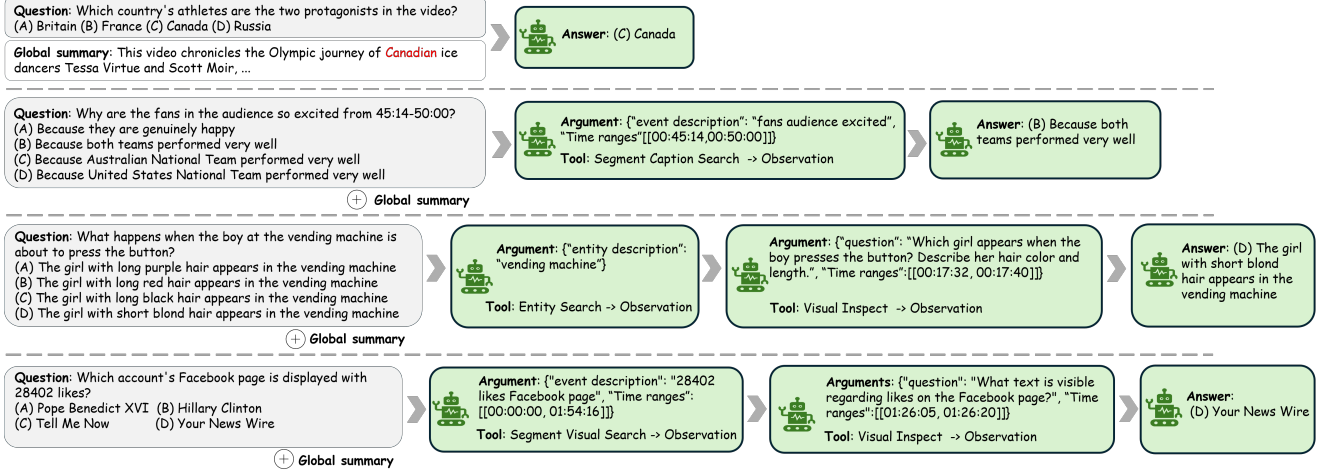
**Question**: Which country's athletes are the two protagonists in the video?
(A) Britain (B) France (C) Canada (D) Russia

**Global summary**: This video chronicles the Olympic journey of Canadian ice dancers Tessa Virtue and Scott Moir, ...

**Answer**: (C) Canada

**Question**: Why are the fans in the audience so excited from 45:14-50:00?
(A) Because they are genuinely happy
(B) Because both teams performed very well
(C) Because Australian National Team performed very well
(D) Because United States National Team performed very well

Global summary

**Argument**: {"event description": "fans audience excited", "Time ranges"[[00:45:14,00:50:00]]}
**Tool**: Segment Caption Search -> Observation

**Answer**: (B) Because both teams performed very well

**Question**: What happens when the boy at the vending machine is about to press the button?
(A) The girl with long purple hair appears in the vending machine
(B) The girl with long red hair appears in the vending machine
(C) The girl with long black hair appears in the vending machine
(D) The girl with short blond hair appears in the vending machine

Global summary

**Argument**: {"entity description": "vending machine"}
**Tool**: Entity Search -> Observation

**Argument**: {"question": "Which girl appears when the boy presses the button? Describe her hair color and length.", "Time ranges":[[00:17:32, 00:17:40]]}
**Tool**: Visual Inspect -> Observation

**Answer**: (D) The girl with short blond hair appears in the vending machine

**Question**: Which account's Facebook page is displayed with 28402 likes?
(A) Pope Benedict XVI (B) Hillary Clinton
(C) Tell Me Now (D) Your News Wire

Global summary

**Argument**: {"event description": "28402 likes Facebook page", "Time ranges": [[00:00:00, 01:54:16]]}
**Tool**: Segment Visual Search -> Observation

**Arguments**: {"question": "What text is visible regarding likes on the Facebook page?", "Time ranges":[[01:26:05, 01:26:20]]}
**Tool**: Visual Inspect -> Observation

**Answer**: (D) Your News Wire